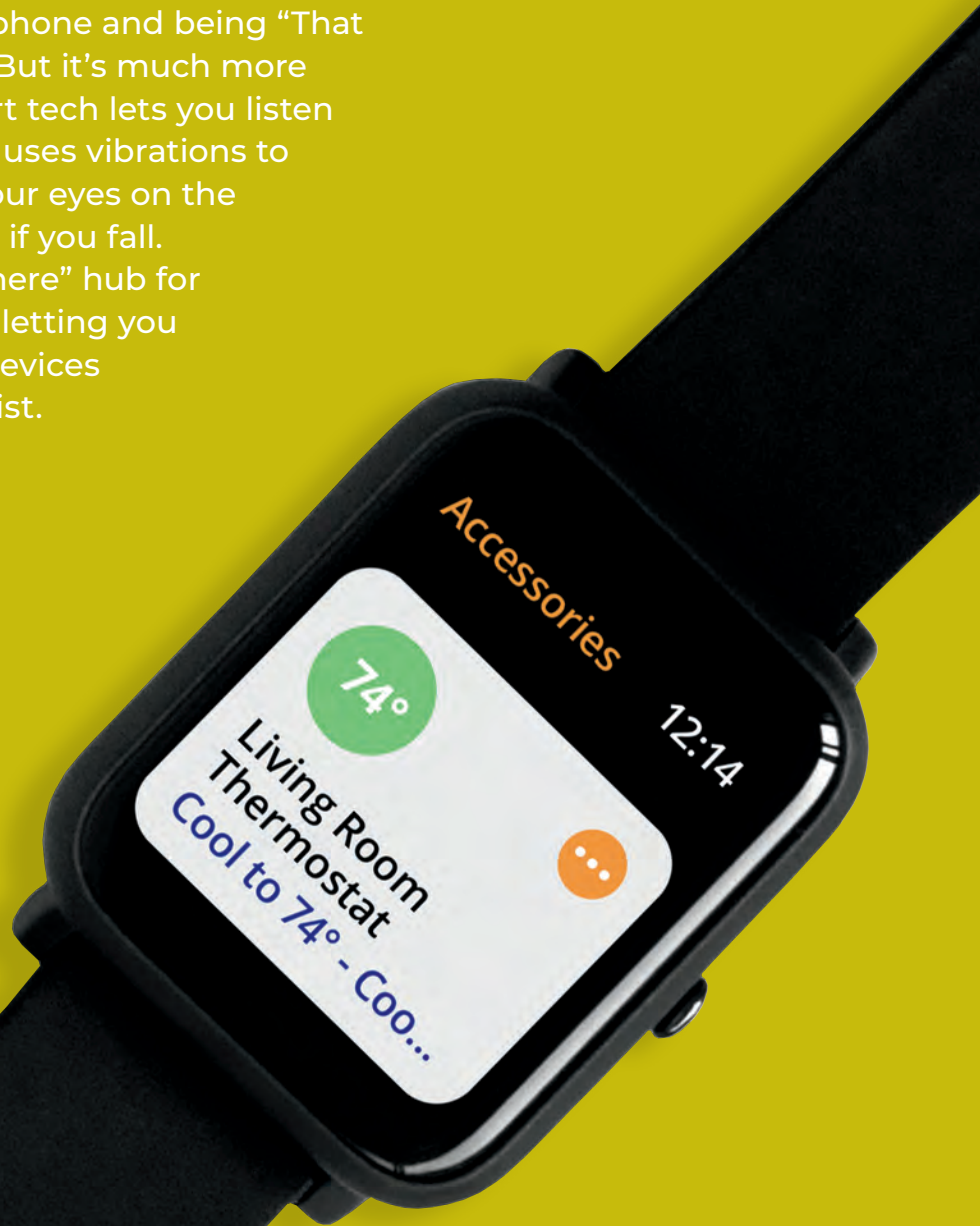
phone and being "That But it's much more rt tech lets you listen uses vibrations to our eyes on the if you fall. here" hub for letting you evices ist.

Accessories

12:14

74°

Living Room Thermostat

Cool to 74° - Coo...